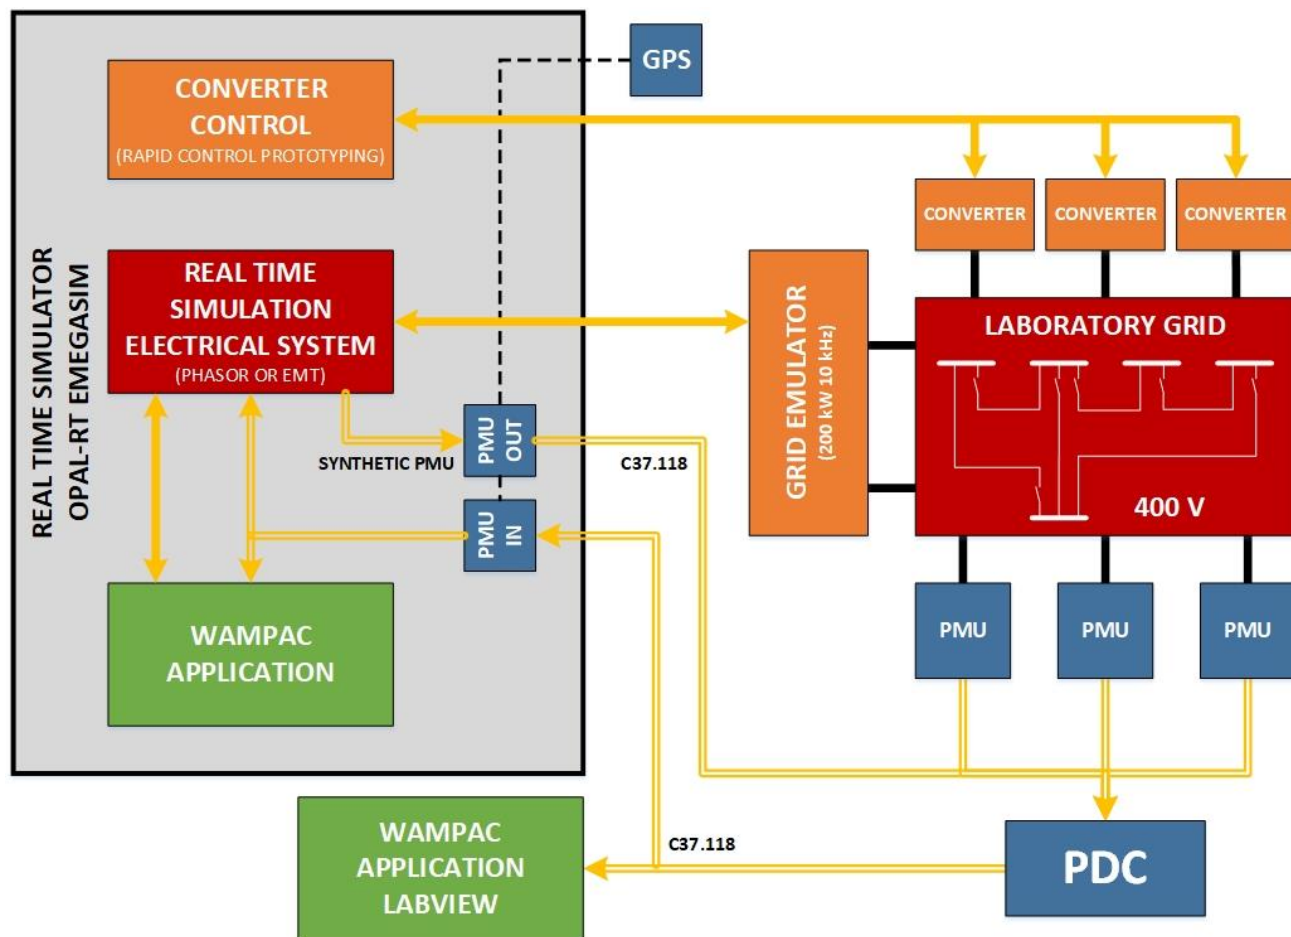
REAL TIME SIMULATOR
OPAL-RT EMEGASIM

GPS

CONVERTER CONTROL
(RAPID CONTROL PROTOTYPING)

CONVERTER

CONVERTER

CONVERTER

REAL TIME SIMULATION ELECTRICAL SYSTEM
(PHASOR OR EMT)

GRID EMULATOR
(200 kW 10 kHz)

LABORATORY GRID

400 V

SYNTHETIC PMU

PMU OUT

PMU IN

C37.118

WAMPAC APPLICATION

PMU

PMU

PMU

WAMPAC APPLICATION LABVIEW

C37.118

PDC